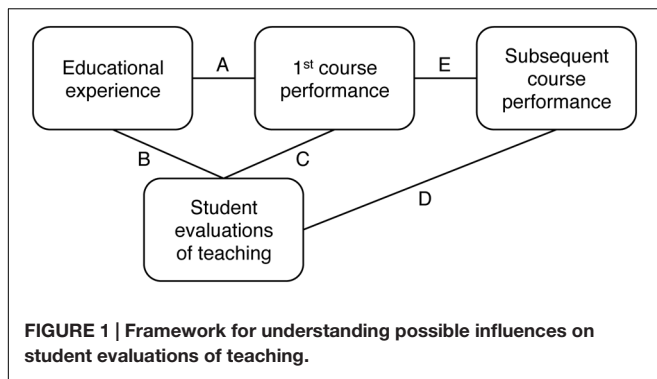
Educational experience

A

1$^{st}$ course performance

E

Subsequent course performance

B

C

D

Student evaluations of teaching

FIGURE 1 | Framework for understanding possible influences on student evaluations of teaching.